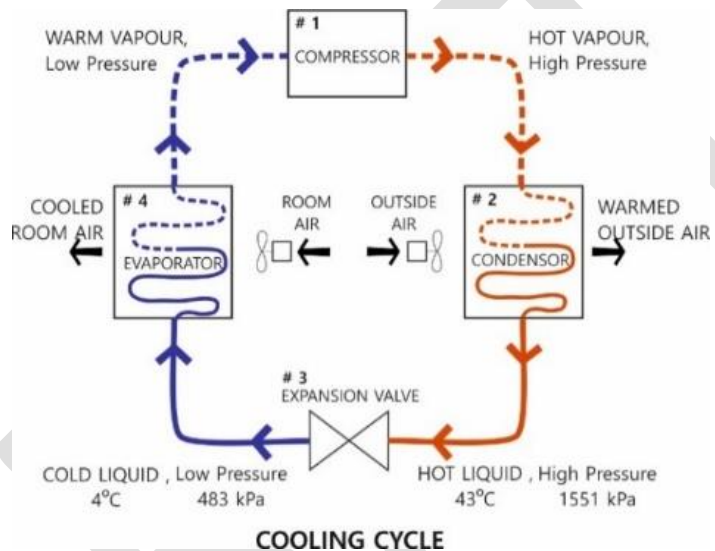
WARM VAPOUR, Low Pressure

# 1
COMPRESSOR

HOT VAPOUR, High Pressure

COOLED ROOM AIR

# 4
EVAPORATOR

ROOM AIR

OUTSIDE AIR

# 2
CONDENSOR

WARMED OUTSIDE AIR

# 3
EXPANSION VALVE

COLD LIQUID , Low Pressure
4$^{o}$C 483 kPa

HOT LIQUID , High Pressure
43$^{o}$C 1551 kPa

COOLING CYCLE